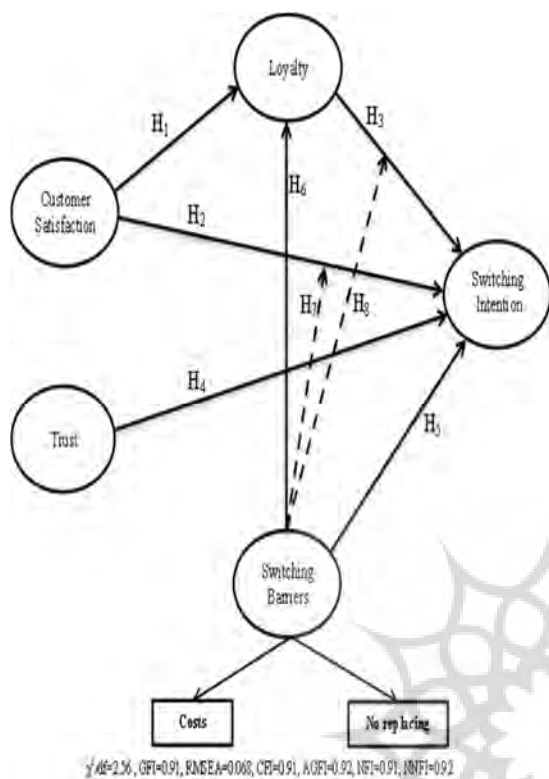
Loyalty

$H_1$

$H_3$

Customer Satisfaction

$H_6$

$H_2$

Switching Intention

$H_7$

$H_8$

$H_4$

Trust

$H_5$

Switching Barriers

Costs

No replacing

$\chi^2$/df=2.56 , GFI=0.91, RMSEA=0.068, CFI=0.91, AGFI=0.92, NFI=0.91, NNFI=0.92